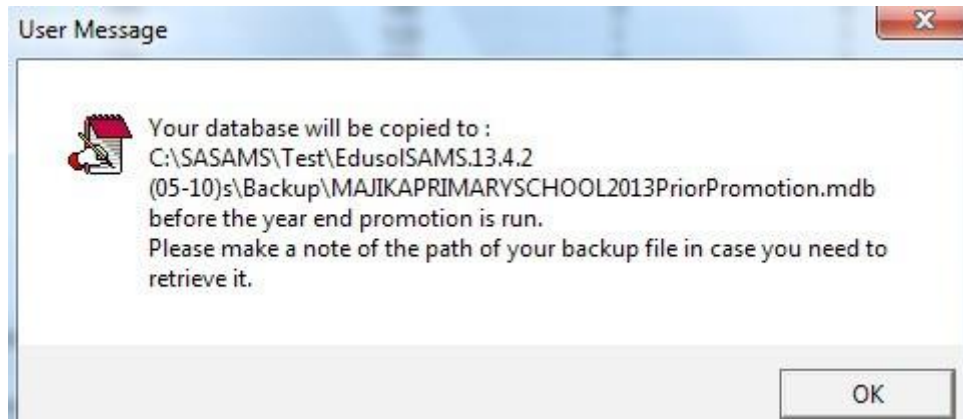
User Message

Your database will be copied to :
C:\SASAMS\Test\EdusolSAMS.13.4.2
(05-10)s\Backup\MAJIKAPRIMARYSCHOOL2013PriorPromotion.mdb
before the year end promotion is run.
Please make a note of the path of your backup file in case you need to retrieve it.

OK